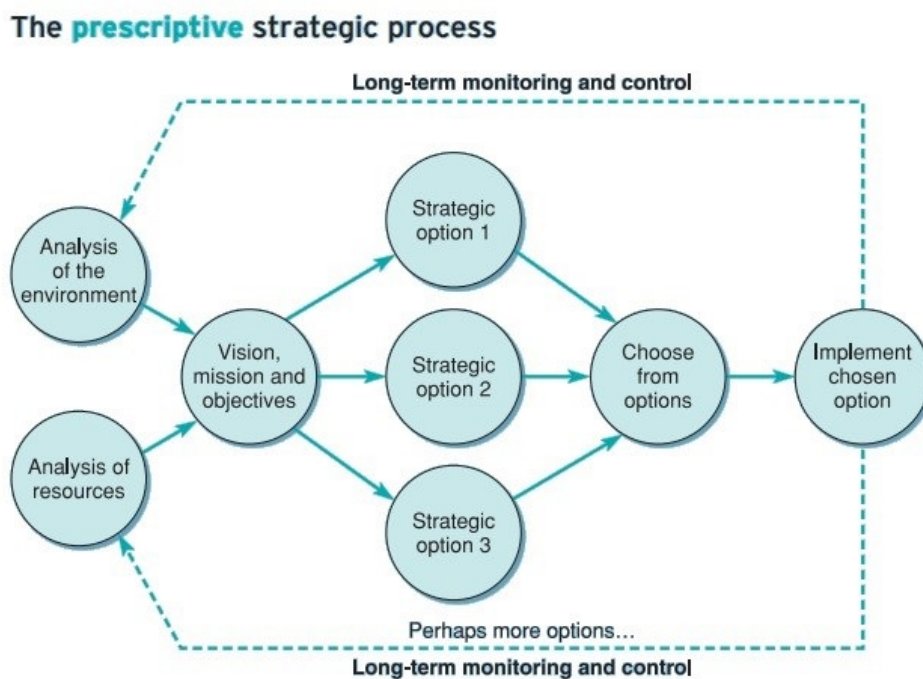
The prescriptive strategic process

Long-term monitoring and control

Analysis of the environment

Analysis of resources

Vision, mission and objectives

Strategic option 1

Strategic option 2

Strategic option 3

Choose from options

Implement chosen option

Perhaps more options…

Long-term monitoring and control